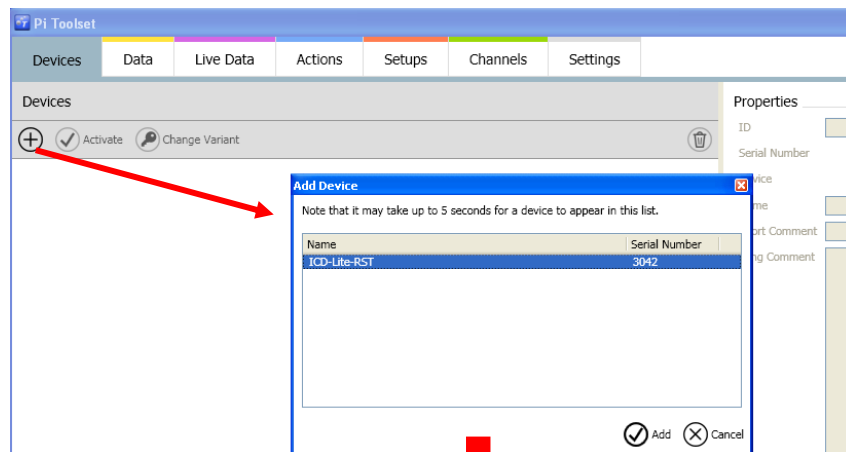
Pi Toolset

Devices | Data | Live Data | Actions | Setups | Channels | Settings

Devices

Activate  Change Variant

Properties

ID

Serial Number

vice

me

ort Comment

ng Comment

Add Device

Note that it may take up to 5 seconds for a device to appear in this list.

| Name | Serial Number |
|---|---|
| ICD-Lite-RST | 3042 |

Add  Cancel